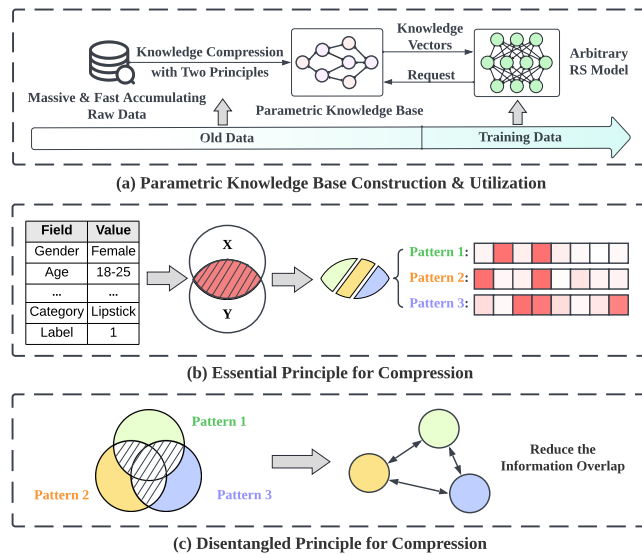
Knowledge Compression with Two Principles

Knowledge Vectors

Request

Arbitrary RS Model

Massive & Fast Accumulating Raw Data

Parametric Knowledge Base

Old Data

Training Data

(a) Parametric Knowledge Base Construction & Utilization

| Field | Value |
|---|---|
| Gender | Female |
| Age | 18-25 |
| ... | ... |
| Category | Lipstick |
| Label | 1 |

X

Y

Pattern 1:

Pattern 2:

Pattern 3:

(b) Essential Principle for Compression

Pattern 1

Pattern 2

Pattern 3

Reduce the Information Overlap

(c) Disentangled Principle for Compression